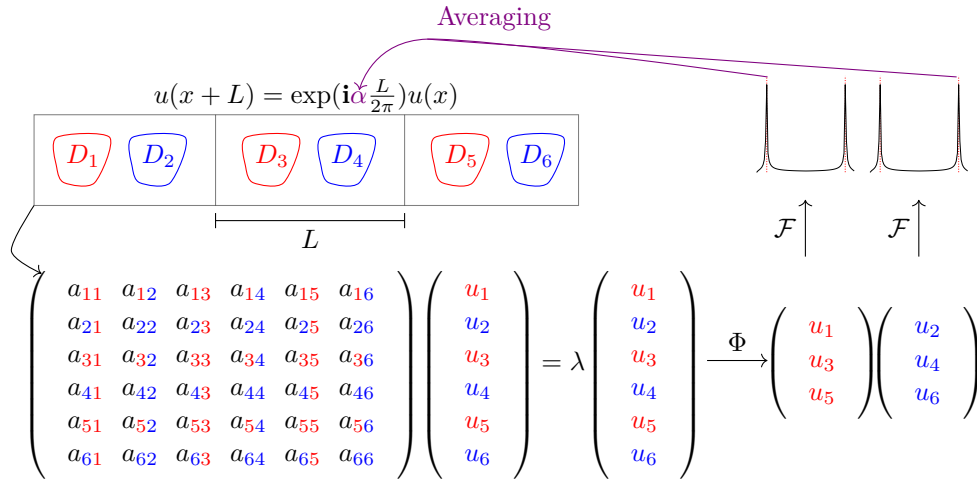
Averaging

$u(x+L) = \exp(\mathbf{i}\alpha\frac{L}{2\pi})u(x)$

$D_1$ $D_2$ $D_3$ $D_4$ $D_5$ $D_6$

$L$

$\mathcal{F}$ $\mathcal{F}$

$\begin{pmatrix} a_{11} & a_{12} & a_{13} & a_{14} & a_{15} & a_{16} \\ a_{21} & a_{22} & a_{23} & a_{24} & a_{25} & a_{26} \\ a_{31} & a_{32} & a_{33} & a_{34} & a_{35} & a_{36} \\ a_{41} & a_{42} & a_{43} & a_{44} & a_{45} & a_{46} \\ a_{51} & a_{52} & a_{53} & a_{54} & a_{55} & a_{56} \\ a_{61} & a_{62} & a_{63} & a_{64} & a_{65} & a_{66} \end{pmatrix} \begin{pmatrix} u_1 \\ u_2 \\ u_3 \\ u_4 \\ u_5 \\ u_6 \end{pmatrix} = \lambda \begin{pmatrix} u_1 \\ u_2 \\ u_3 \\ u_4 \\ u_5 \\ u_6 \end{pmatrix} \xrightarrow{\Phi} \begin{pmatrix} u_1 \\ u_3 \\ u_5 \end{pmatrix} \begin{pmatrix} u_2 \\ u_4 \\ u_6 \end{pmatrix}$